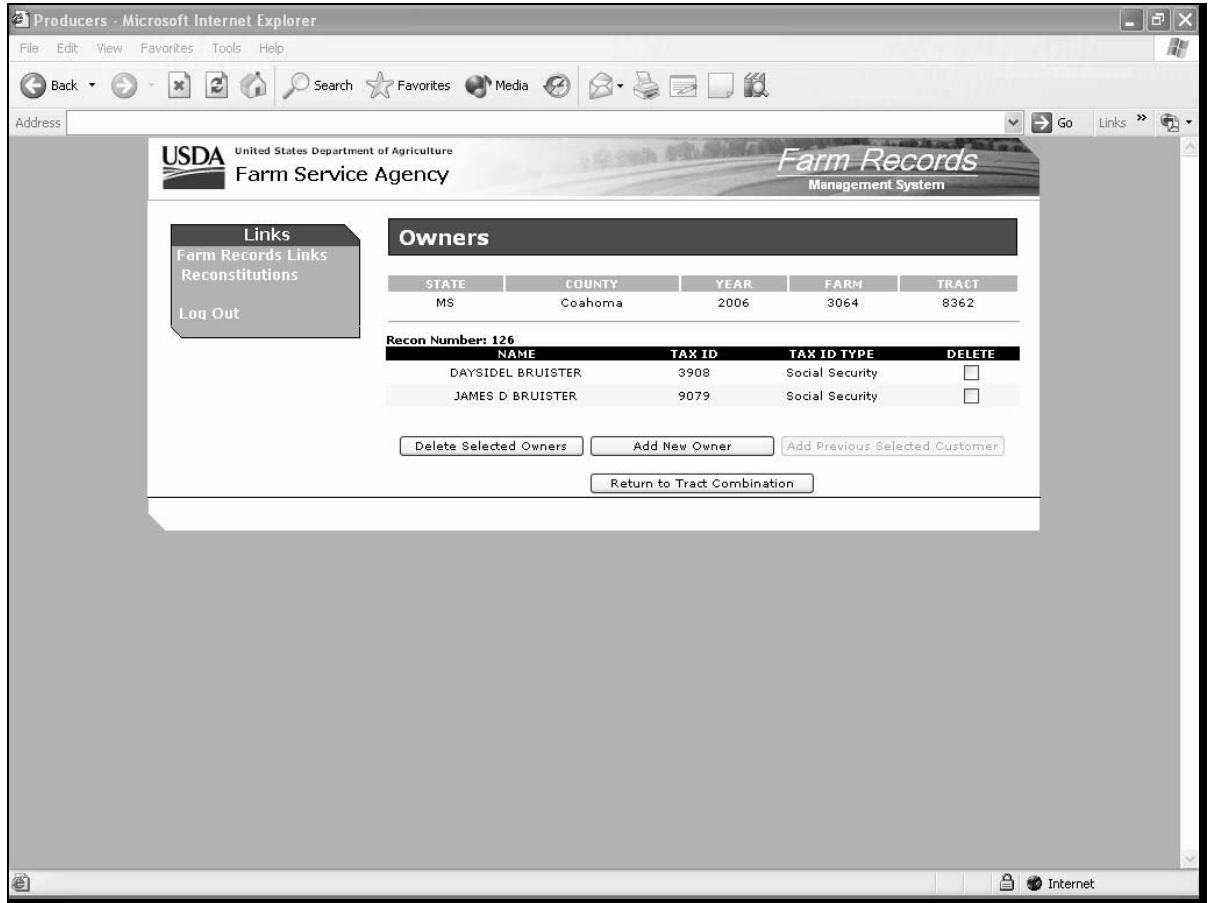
Producers - Microsoft Internet Explorer

File Edit View Favorites Tools Help

Back Search Favorites Media

Address

Go Links

USDA United States Department of Agriculture
Farm Service Agency

Farm Records
Management System

Links
Farm Records Links
Reconstitutions

Log Out

Owners

| STATE | COUNTY | YEAR | FARM | TRACT |
|---|---|---|---|---|
| MS | Coahoma | 2006 | 3064 | 8362 |

Recon Number: 126

| NAME | TAX ID | TAX ID TYPE | DELETE |
|---|---|---|---|
| DAYSIDEL BRUISTER | 3908 | Social Security | |
| JAMES D BRUISTER | 9079 | Social Security | |

Delete Selected Owners
Add New Owner
Add Previous Selected Customer

Return to Tract Combination

Internet